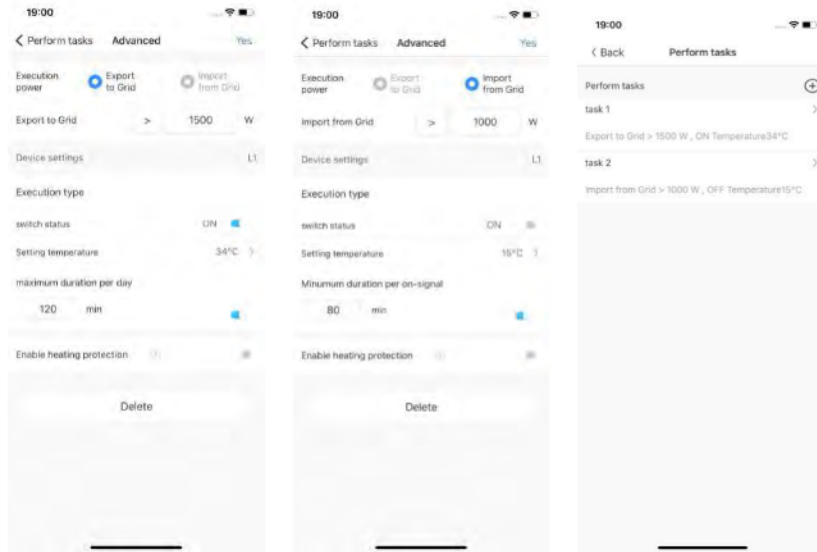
19:00

< Perform tasks Advanced Yes

Execution power Export to Grid Import from Grid

Export to Grid > 1500 W

Device settings L1

Execution type

switch status ON

Setting temperature 34°C >

maximum duration per day

120 min

Enable heating protection

Delete

19:00

< Perform tasks Advanced Yes

Execution power Export to Grid Import from Grid

Import from Grid > 1000 W

Device settings L1

Execution type

switch status ON

Setting temperature 15°C >

Minumum duration per on-signal

80 min

Enable heating protection

Delete

19:00

< Back Perform tasks

Perform tasks

task 1

Export to Grid > 1500 W , ON Temperature34°C

task 2

Import from Grid > 1000 W , OFF Temperature15°C